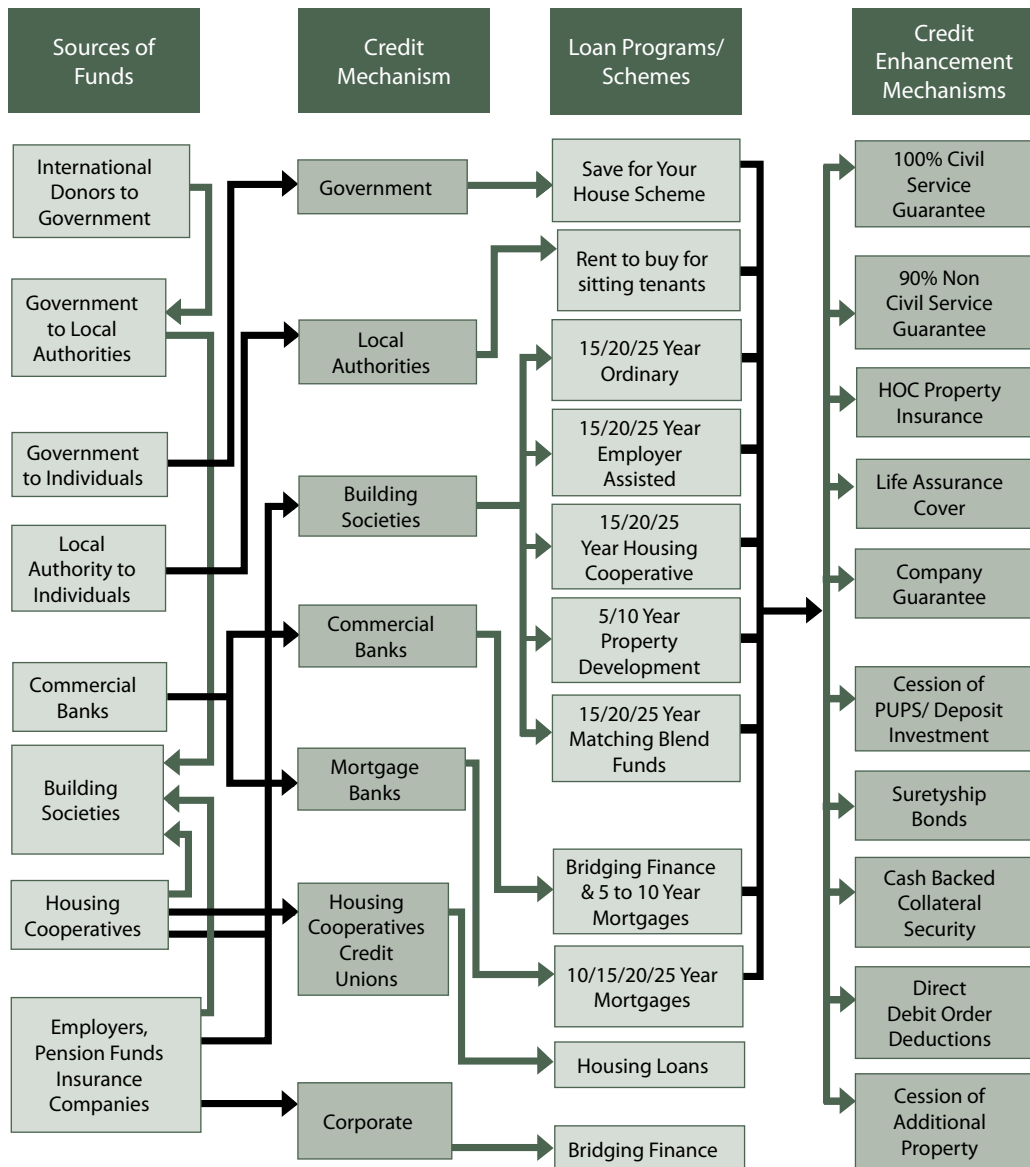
Sources of Funds

Credit Mechanism

Loan Programs/ Schemes

Credit Enhancement Mechanisms

International Donors to Government

Government to Local Authorities

Government to Individuals

Local Authority to Individuals

Commercial Banks

Building Societies

Housing Cooperatives

Employers, Pension Funds Insurance Companies

Government

Local Authorities

Building Societies

Commercial Banks

Mortgage Banks

Housing Cooperatives Credit Unions

Corporate

Save for Your House Scheme

Rent to buy for sitting tenants

15/20/25 Year Ordinary

15/20/25 Year Employer Assisted

15/20/25 Year Housing Cooperative

5/10 Year Property Development

15/20/25 Year Matching Blend Funds

Bridging Finance & 5 to 10 Year Mortgages

10/15/20/25 Year Mortgages

Housing Loans

Bridging Finance

100% Civil Service Guarantee

90% Non Civil Service Guarantee

HOC Property Insurance

Life Assurance Cover

Company Guarantee

Cession of PUPS/ Deposit Investment

Suretyship Bonds

Cash Backed Collateral Security

Direct Debit Order Deductions

Cession of Additional Property